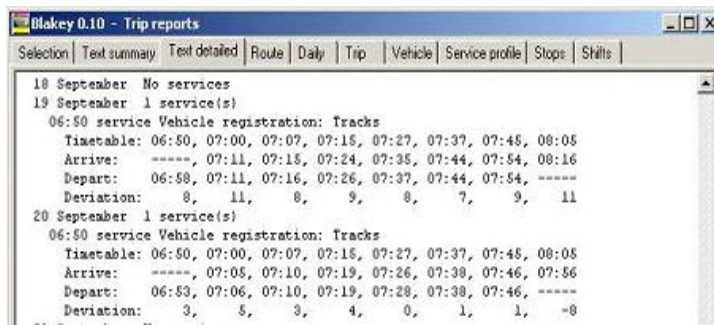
Blakey 0.10 - Trip reports

Selection | Text summary | Text detailed | Route | Daily | Trip | Vehicle | Service profile | Stops | Shifts

18 September No services
19 September 1 service(s)
06:50 service Vehicle registration: Tracks
Timetable: 06:50, 07:00, 07:07, 07:15, 07:27, 07:37, 07:45, 08:05
Arrive: -----, 07:11, 07:15, 07:24, 07:35, 07:44, 07:54, 08:16
Depart: 06:58, 07:11, 07:16, 07:26, 07:37, 07:44, 07:54, -----
Deviation: 8, 11, 8, 9, 8, 7, 9, 11
20 September 1 service(s)
06:50 service Vehicle registration: Tracks
Timetable: 06:50, 07:00, 07:07, 07:15, 07:27, 07:37, 07:45, 08:05
Arrive: -----, 07:05, 07:10, 07:19, 07:26, 07:38, 07:46, 07:56
Depart: 06:53, 07:06, 07:10, 07:19, 07:28, 07:38, 07:46, -----
Deviation: 3, 5, 3, 4, 0, 1, 1, -8
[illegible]